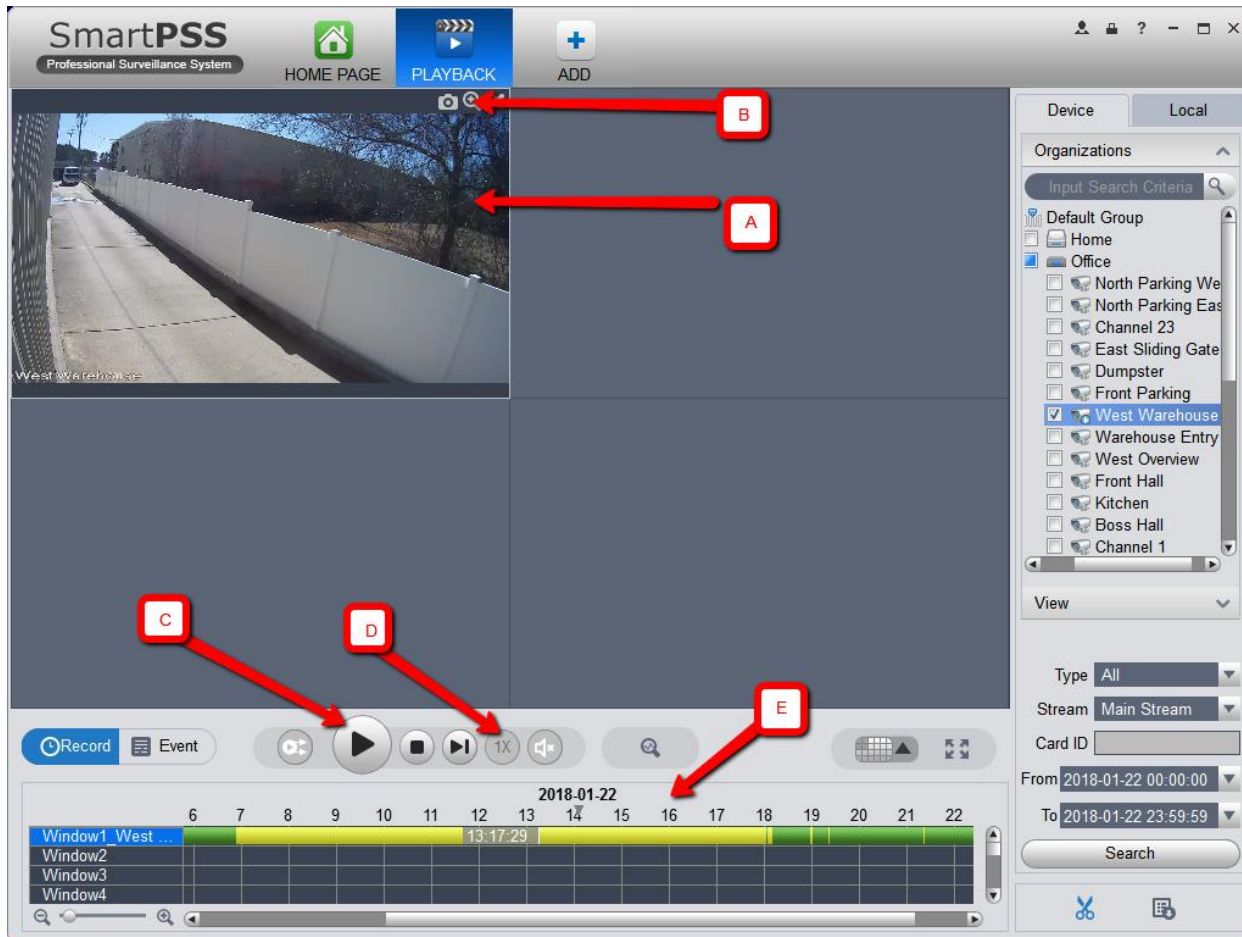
SmartPSS
Professional Surveillance System

HOME PAGE
PLAYBACK
ADD

B
A
West Warehouse

Device
Local
Organizations
Input Search Criteria
Default Group
Home
Office
North Parking We
North Parking Eas
Channel 23
East Sliding Gate
Dumpster
Front Parking
West Warehouse
Warehouse Entry
West Overview
Front Hall
Kitchen
Boss Hall
Channel 1
View

C
D
E

Type All
Stream Main Stream
Card ID
From 2018-01-22 00:00:00
To 2018-01-22 23:59:59
Search

Record
Event
1X

2018-01-22
6 7 8 9 10 11 12 13 14 15 16 17 18 19 20 21 22
Window1_West ...
13:17:29
Window2
Window3
Window4